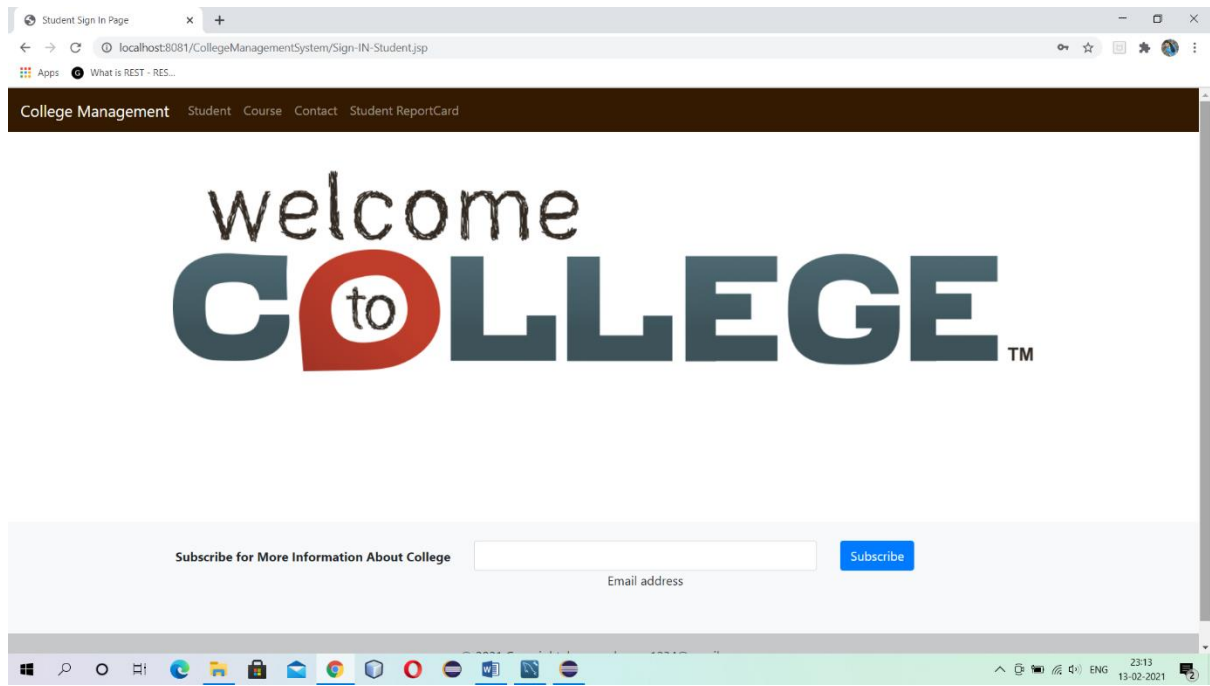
Student Sign In Page × +

localhost:8081/CollegeManagementSystem/Sign-IN-Student.jsp

Apps What is REST - RES...

College Management Student Course Contact Student ReportCard

welcome
C to LLEGE TM

Subscribe for More Information About College
Email address
Subscribe

© 2021 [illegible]

ENG 23:13 13-02-2021